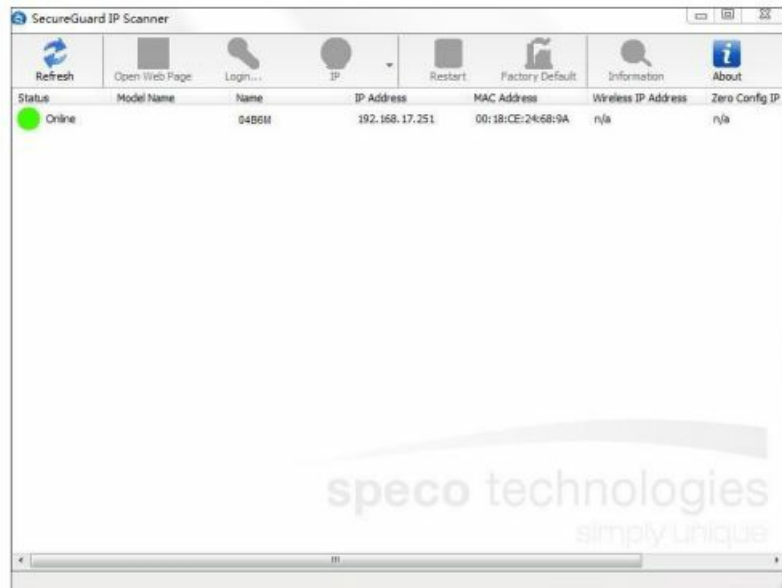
SecureGuard IP Scanner

Refresh Open Web Page Login... IP Restart Factory Default Information About

| Status | Model Name | Name | IP Address | MAC Address | Wireless IP Address | Zero Config IP |
|---|---|---|---|---|---|---|
| Online | | 04B6M | 192.168.17.251 | 00:18:CE:24:68:9A | n/a | n/a |

speco technologies
simply unique

III